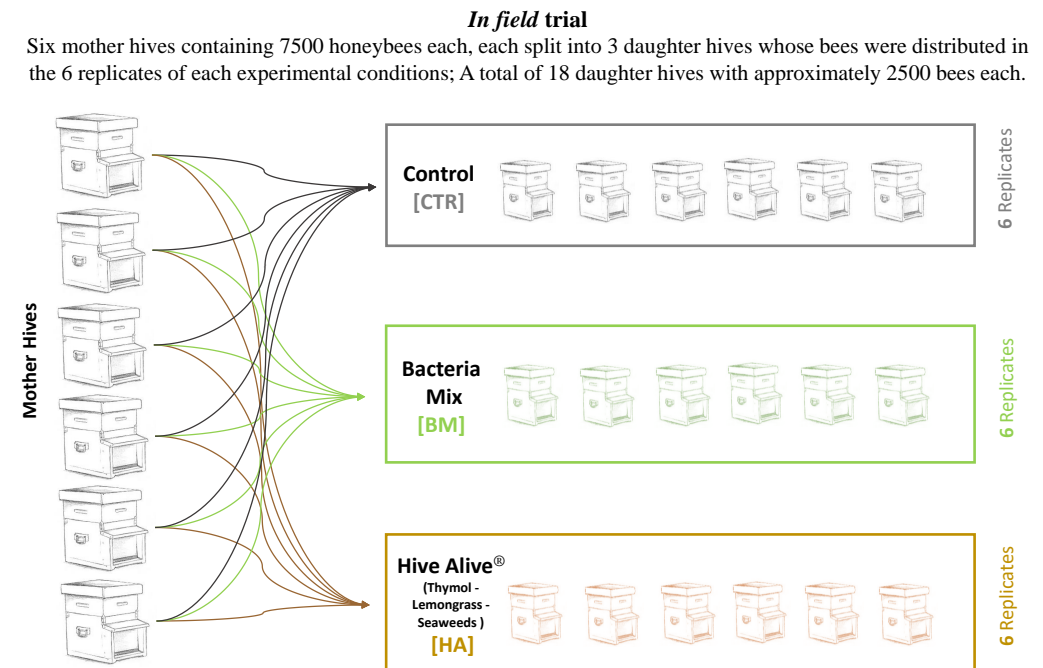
*In field* trial

Six mother hives containing 7500 honeybees each, each split into 3 daughter hives whose bees were distributed in the 6 replicates of each experimental conditions; A total of 18 daughter hives with approximately 2500 bees each.

Mother Hives

Control
[CTR]

6 Replicates

Bacteria Mix
[BM]

6 Replicates

Hive Alive®
(Thymol - Lemongrass - Seaweeds )
[HA]

6 Replicates